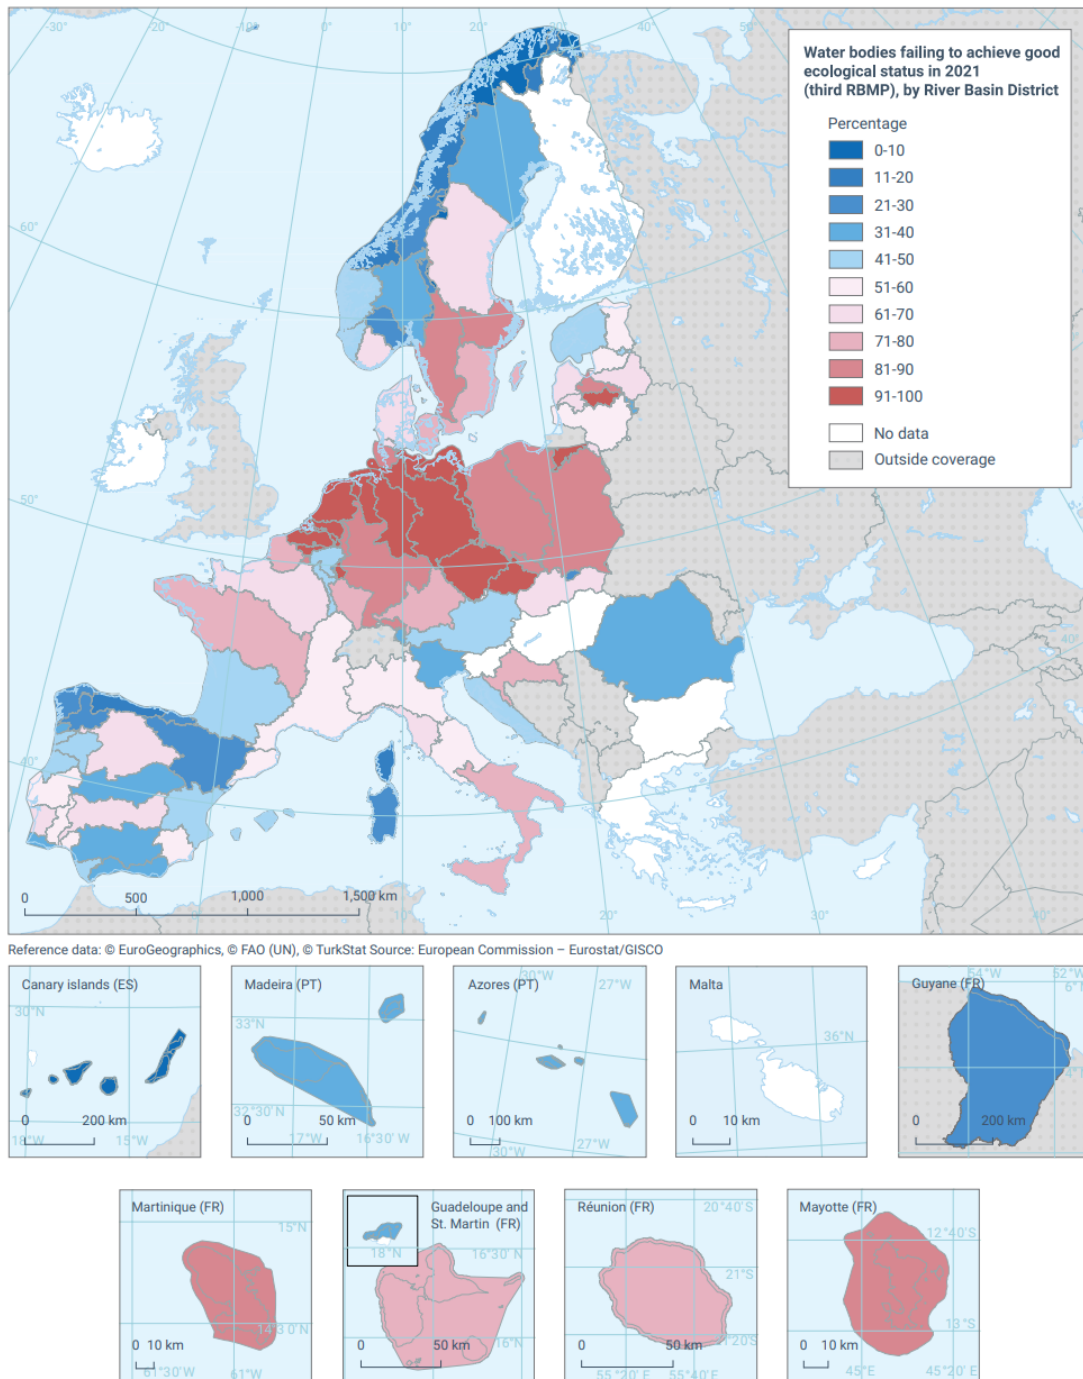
-30° -20° -10° 0° 10° 20° 30° 40° 50°

60°

50°

40°

40°

30°

20°

30°

40°

Water bodies failing to achieve good ecological status in 2021 (third RBMP), by River Basin District

Percentage

0-10

11-20

21-30

31-40

41-50

51-60

61-70

71-80

81-90

91-100

No data

Outside coverage

0 500 1,000 1,500 km

Reference data: © EuroGeographics, © FAO (UN), © TurkStat Source: European Commission – Eurostat/GISCO

Canary islands (ES)
30°N
0 200 km
18°W 15°W

Madeira (PT)
33°N
32°30'N
0 50 km
17°W 16°30' W

Azores (PT)
30°W 27°W
0 100 km
30°W 27°W

Malta
36°N
0 10 km

Guyane (FR)
54°W 52°W
6°
0 200 km

Martinique (FR)
15°N
14°30'N
0 10 km
61°30'W 61°W

Guadeloupe and St. Martin (FR)
18°N
16°30' N
16°N
0 50 km

Réunion (FR)
20°40'S
21°S
21°20'S
0 50 km
55°20'E 55°40'E

Mayotte (FR)
12°40'S
13°S
0 10 km
45°E 45°20' E